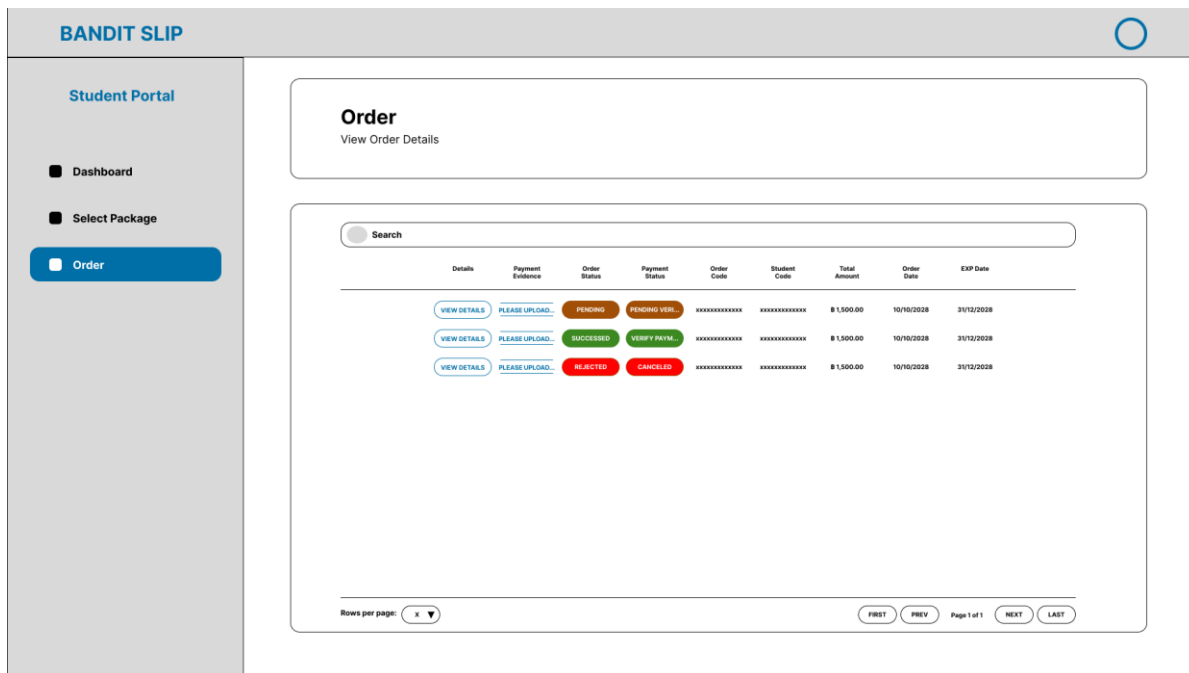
BANDIT SLIP

Student Portal

Dashboard

Select Package

Order

Order
View Order Details

Search

| Details | Payment Evidence | Order Status | Payment Status | Order Code | Student Code | Total Amount | Order Date | EXP Date |
|---|---|---|---|---|---|---|---|---|
| VIEW DETAILS | PLEASE UPLOAD... | PENDING | PENDING VERI... | xxxxxxxxxxxxx | xxxxxxxxxxxxx | ฿ 1,500.00 | 10/10/2028 | 31/12/2028 |
| VIEW DETAILS | PLEASE UPLOAD... | SUCCESSED | VERIFY PAYM... | xxxxxxxxxxxxx | xxxxxxxxxxxxx | ฿ 1,500.00 | 10/10/2028 | 31/12/2028 |
| VIEW DETAILS | PLEASE UPLOAD... | REJECTED | CANCELED | xxxxxxxxxxxxx | xxxxxxxxxxxxx | ฿ 1,500.00 | 10/10/2028 | 31/12/2028 |

Rows per page: x

FIRST PREV Page 1 of 1 NEXT LAST